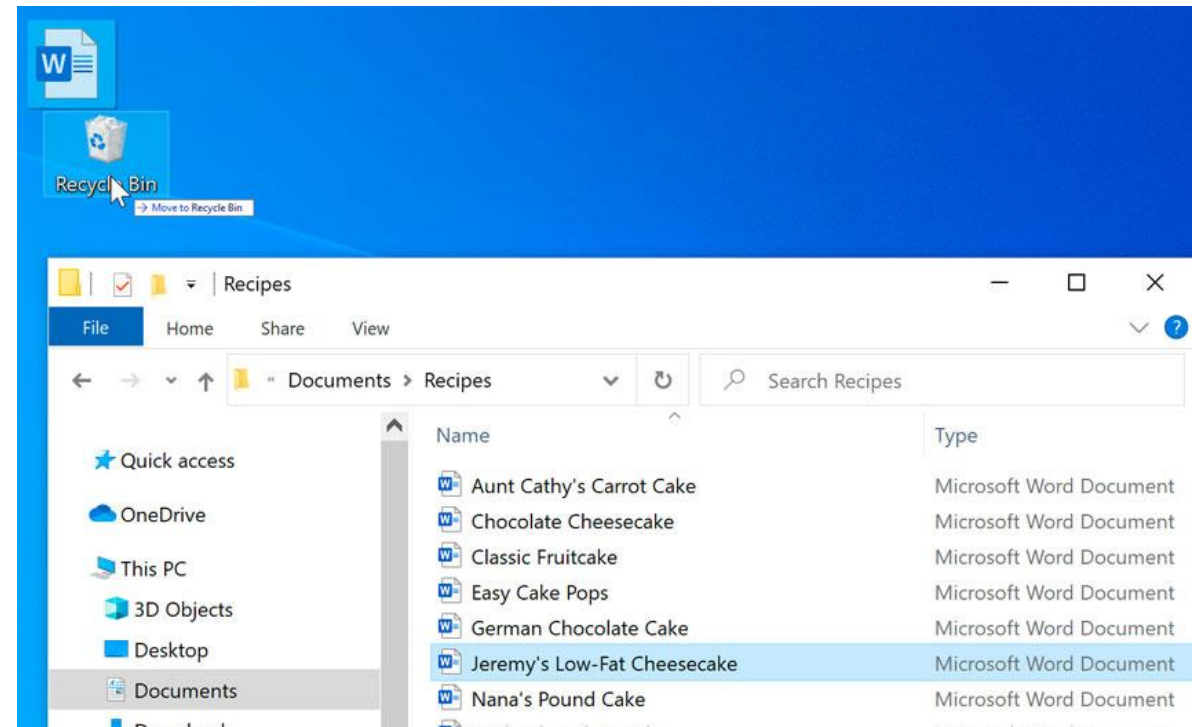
Recycle Bin
→ Move to Recycle Bin

Recipes

File Home Share View

Documents > Recipes

Search Recipes

Quick access
OneDrive
This PC
3D Objects
Desktop
Documents

| Name | Type |
|---|---|
| Aunt Cathy's Carrot Cake | Microsoft Word Document |
| Chocolate Cheesecake | Microsoft Word Document |
| Classic Fruitcake | Microsoft Word Document |
| Easy Cake Pops | Microsoft Word Document |
| German Chocolate Cake | Microsoft Word Document |
| Jeremy's Low-Fat Cheesecake | Microsoft Word Document |
| Nana's Pound Cake | Microsoft Word Document |